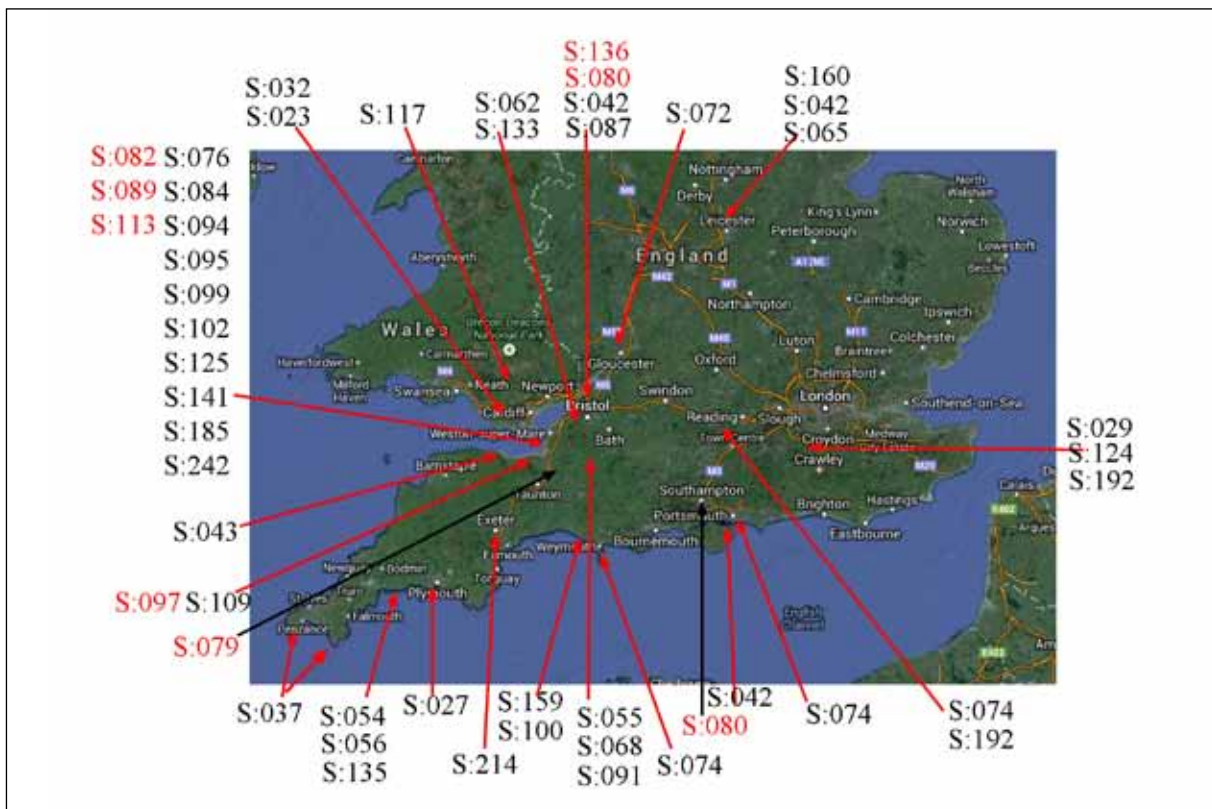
S:136
S:080
S:042
S:087

S:032
S:023

S:117

S:062
S:133

S:072

S:160
S:042
S:065

S:082 S:076
S:089 S:084
S:113 S:094
S:095
S:099
S:102
S:125
S:141
S:185
S:242

Nottingham
Derby
Leicester
King's Lynn
Norwich
Peterborough
Lowestoft
England
Aberystwyth
Northampton
Cambridge
Ipswich
Wales
Luton
Colchester
Carmarthen
Gloucester
Oxford
Braintree
Haverfordwest
Chelmsford
Milford Haven
Swansea
Neath
Newport
Swindon
London
Southend-on-Sea
Cardiff
Bristol
Reading
Slough
Weston-super-Mare
Bath
Croydon
Medway
Crawley
Barnstaple
Taunton
Southampton
Brighton
Hastings
Exeter
Portsmouth
Eastbourne
Weymouth
Bournemouth
Exmouth
Torquay
Bodmin
Plymouth
Falmouth
Penzance

S:029
S:124
S:192

S:043

S:097 S:109

S:079

S:037
S:054
S:056
S:135
S:027
S:214
S:159
S:100
S:055
S:068
S:091
S:074
S:042
S:080
S:074
S:074
S:192